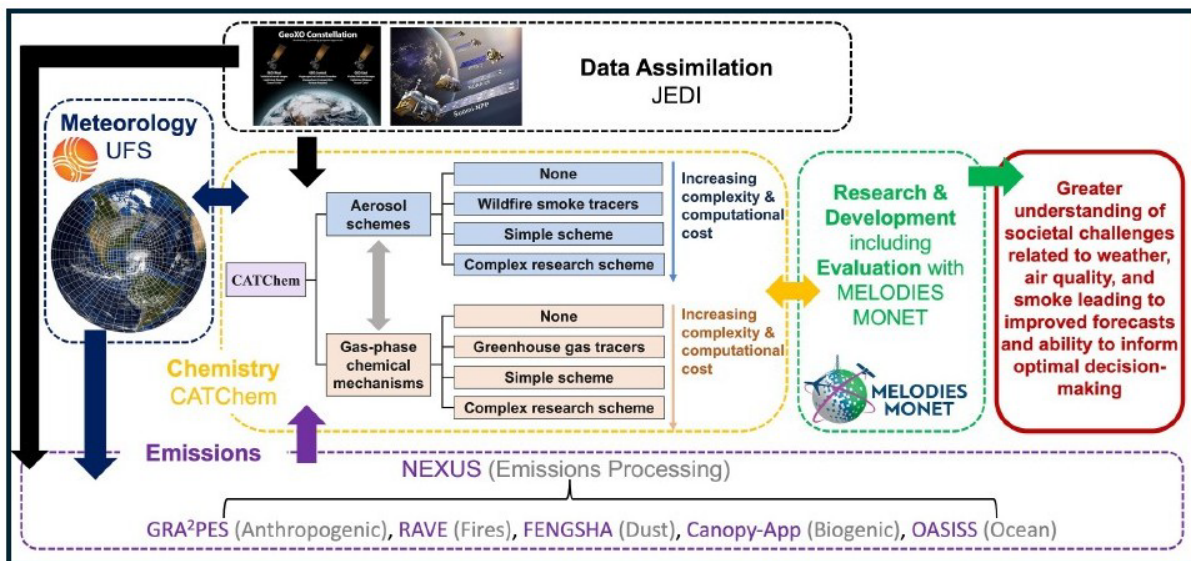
GeoXO Constellation

Data Assimilation
JEDI

Meteorology
UFS

CATChem

Aerosol schemes

None
Wildfire smoke tracers
Simple scheme
Complex research scheme

Increasing complexity & computational cost

Gas-phase chemical mechanisms

None
Greenhouse gas tracers
Simple scheme
Complex research scheme

Increasing complexity & computational cost

Chemistry
CATChem

Research & Development including Evaluation with MELODIES MONET

MELODIES MONET

Greater understanding of societal challenges related to weather, air quality, and smoke leading to improved forecasts and ability to inform optimal decision-making

Emissions

NEXUS (Emissions Processing)

GRA$^2$PES (Anthropogenic), RAVE (Fires), FENGSHA (Dust), Canopy-App (Biogenic), OASISS (Ocean)